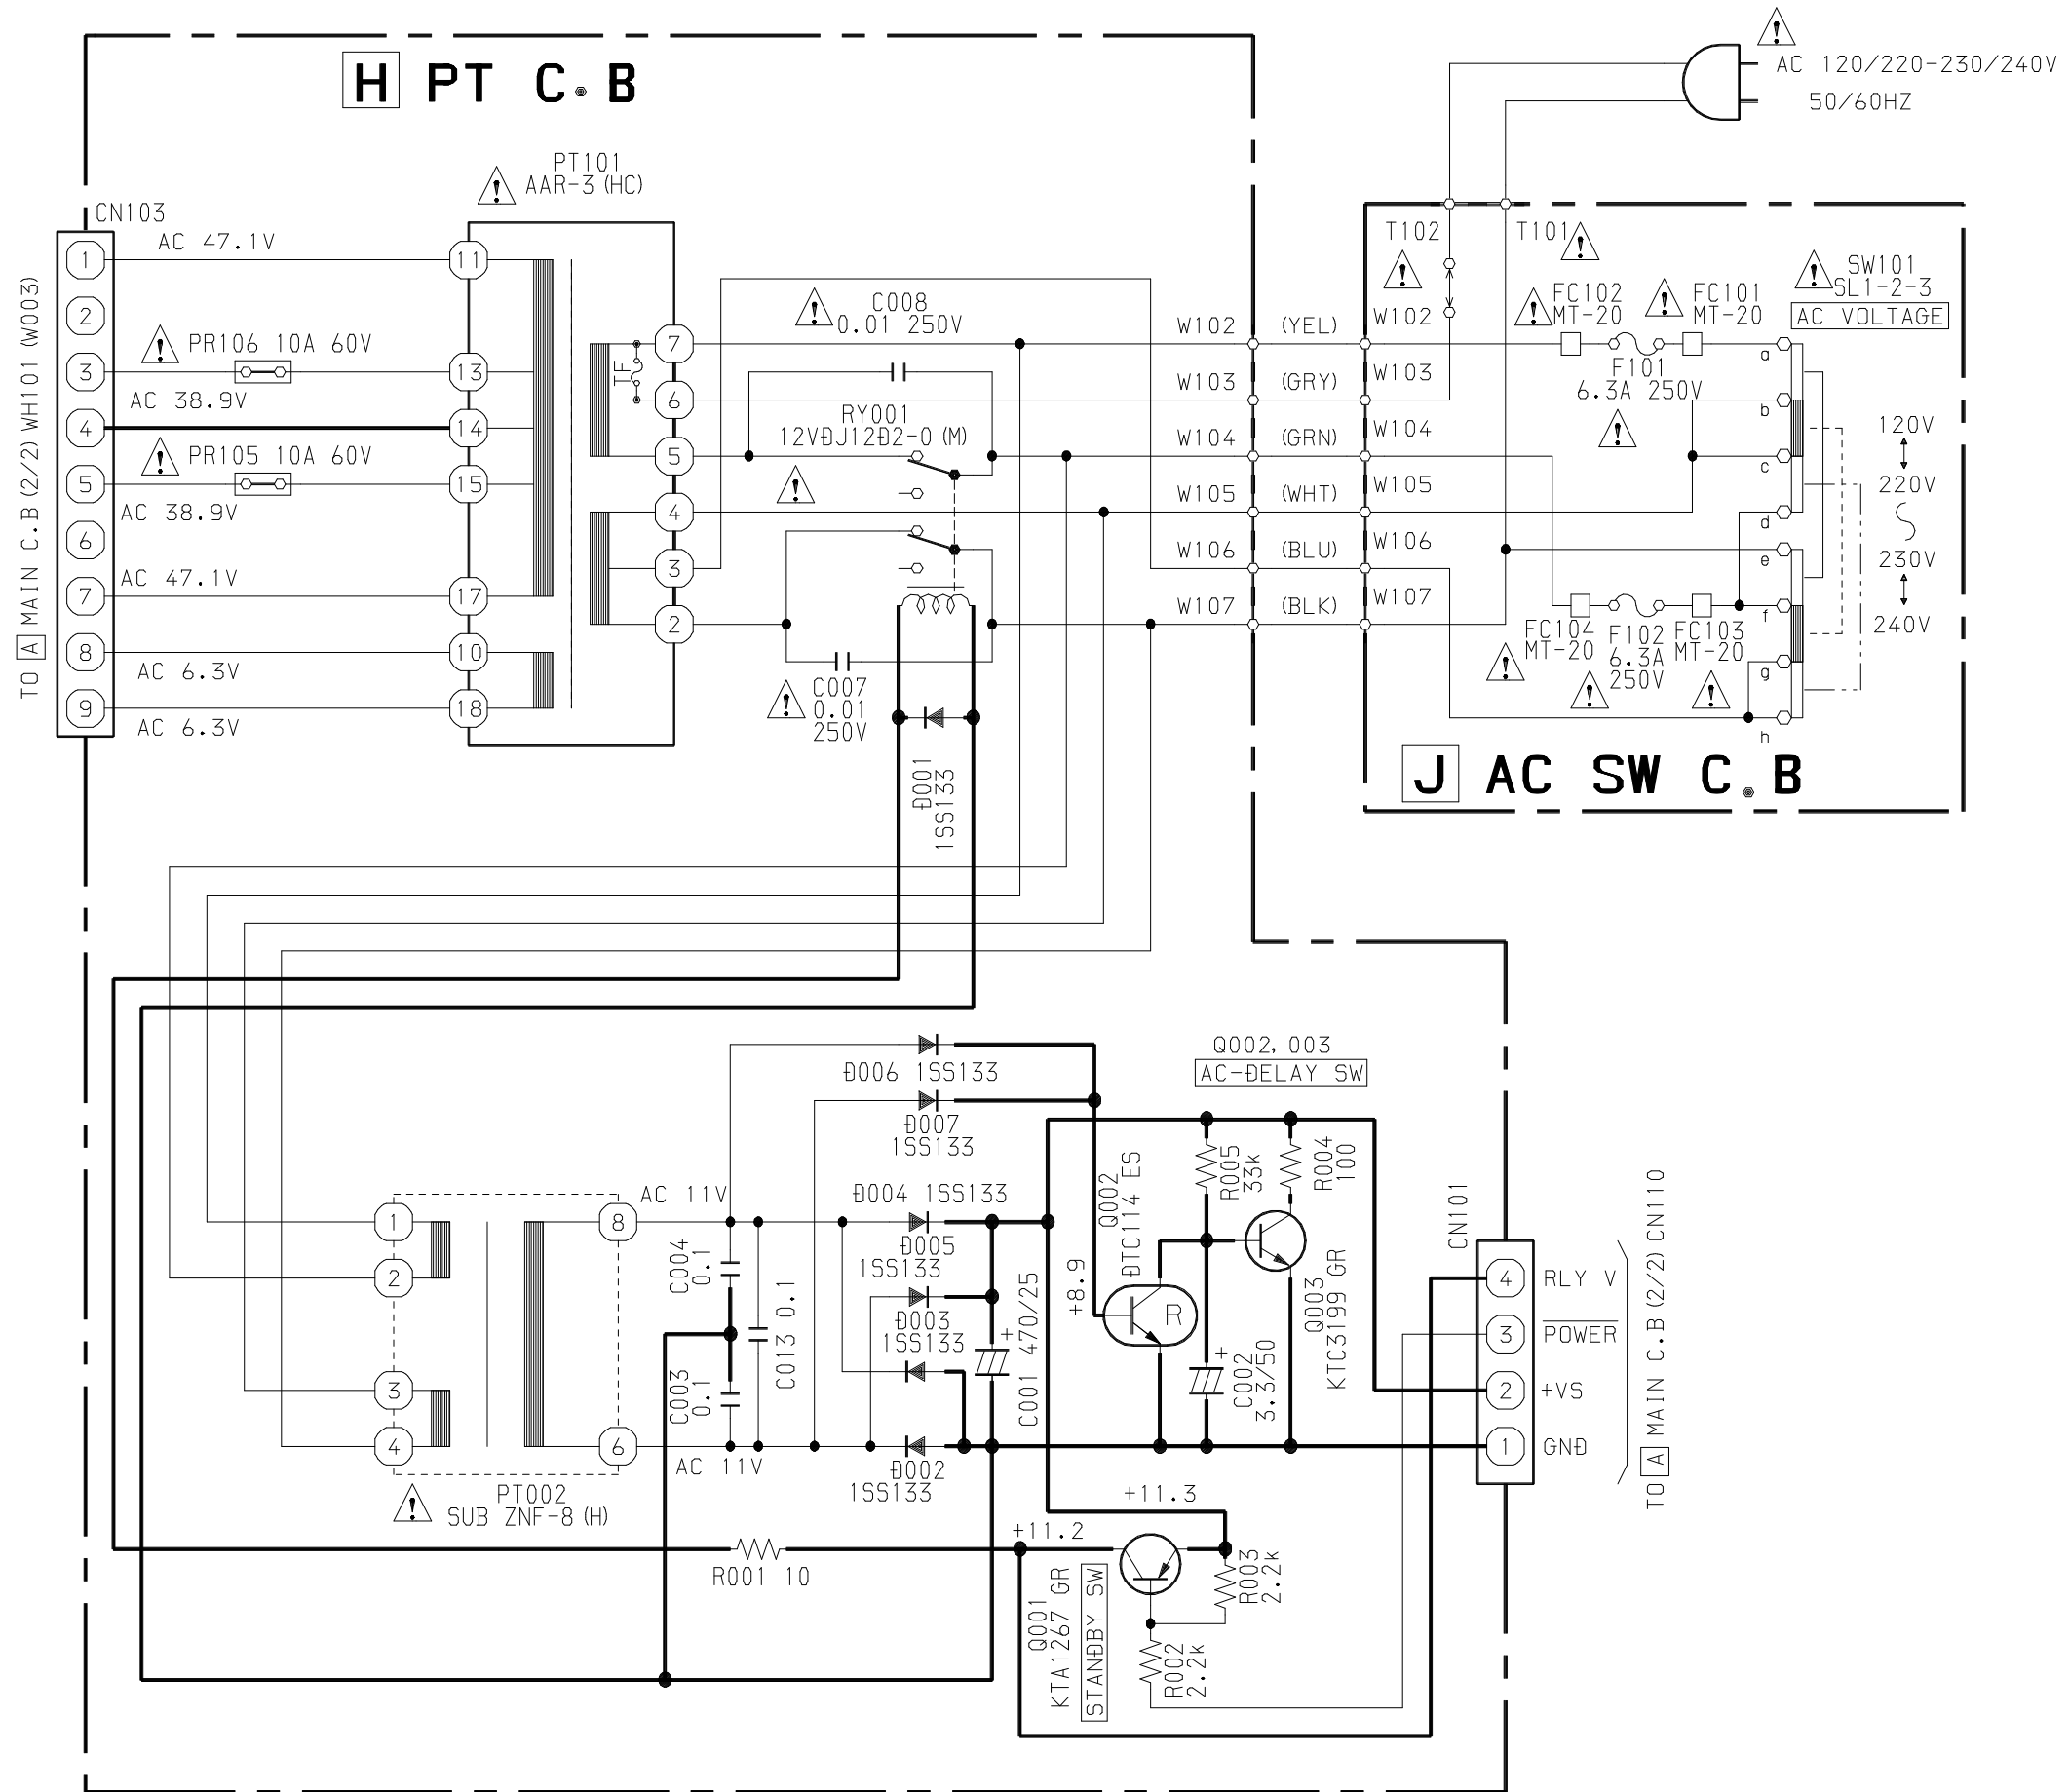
H PT C.B

AC 120/220-230/240V
50/60HZ

TO A MAIN C.B (2/2) WH101 (W003)

CN103
1 AC 47.1V
2
3 PR106 10A 60V
AC 38.9V
4
5 PR105 10A 60V
AC 38.9V
6
7 AC 47.1V
8 AC 6.3V
9 AC 6.3V

PT101
AAR-3 (HC)
11
13
14
15
17
10
18
7
6
5
4
3
2
TF

C008
0.01 250V

RY001
12VĐJ12Đ2-0 (M)

C007
0.01
250V

Đ001
1SS133

W102 (YEL)
W103 (GRY)
W104 (GRN)
W105 (WHT)
W106 (BLU)
W107 (BLK)

T102
T101
W102
W103
W104
W105
W106
W107

FC102
MT-20
FC101
MT-20
F101
6.3A 250V

SW101
SL1-2-3
AC VOLTAGE
a
b
c
d
e
f
g
h

120V
220V
230V
240V

FC104
MT-20
F102
6.3A
250V
FC103
MT-20

J AC SW C.B

Đ006 1SS133
Đ007
1SS133
Q002, 003
AC-ĐELAY SW

1
2
3
4
8
6
AC 11V
AC 11V
PT002
SUB ZNF-8 (H)

C004
0.1
C003
0.1
C013 0.1

Đ004 1SS133
Đ005
1SS133
Đ003
1SS133
Đ002
1SS133

C001 470/25

Q002
ĐTC114 ES
+8.9
R

R005
33k
R004
100

C002
3.3/50

Q003
KTC3199 GR

CN101
4 RLY V
3 POWER
2 +VS
1 GNĐ

TO A MAIN C.B (2/2) CN110

+11.3
+11.2
R001 10
Q001
KTA1267 GR
STANĐBY SW
R003
2.2k
R002
2.2k